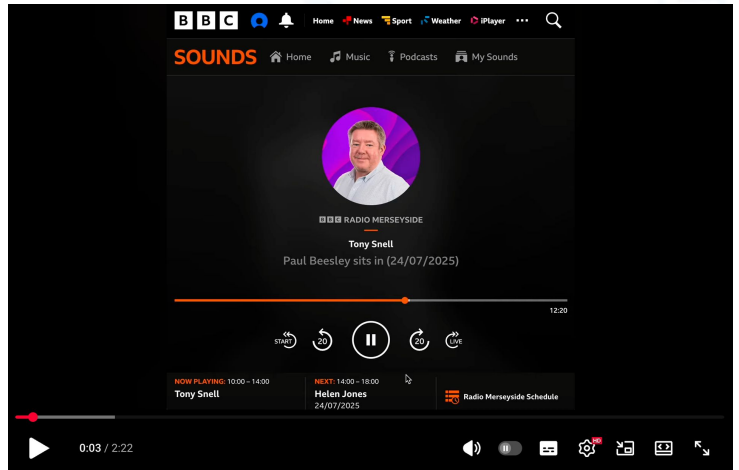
BBC Home News Sport Weather iPlayer •••

SOUNDS Home Music Podcasts My Sounds

BBC RADIO MERSEYSIDE

Tony Snell

Paul Beesley sits in (24/07/2025)

12:20

START 20 20 LIVE

NOW PLAYING: 10:00 – 14:00
Tony Snell

NEXT: 14:00 – 18:00
Helen Jones
24/07/2025

Radio Merseyside Schedule

0:03 / 2:22

HD